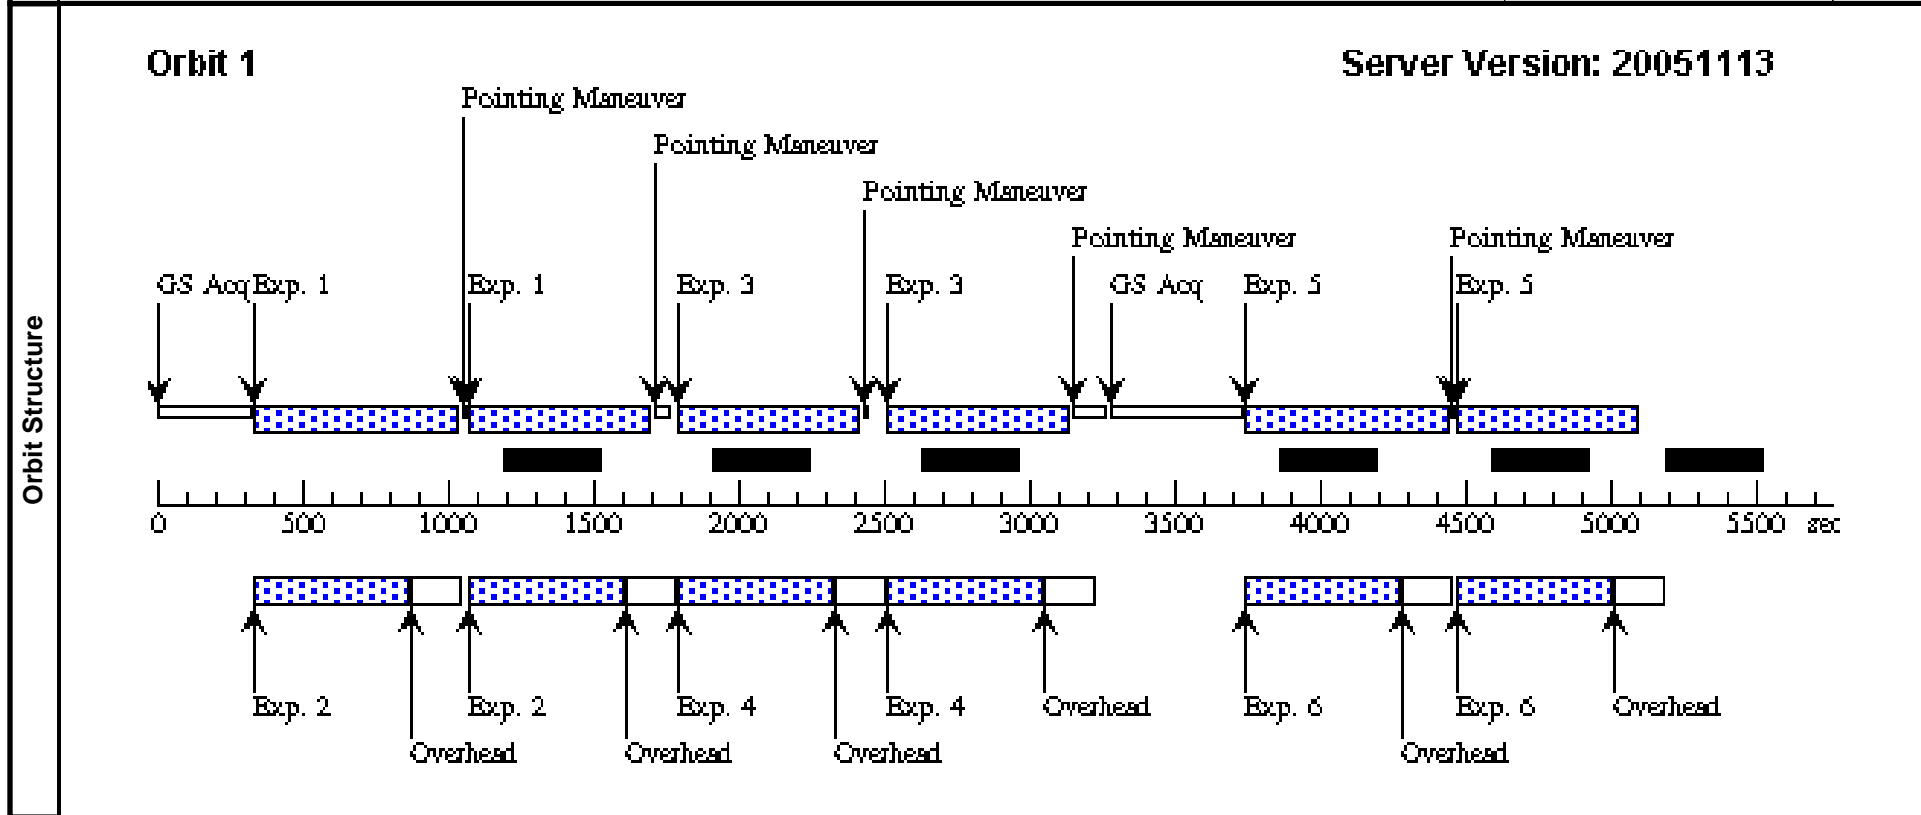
Orbit Structure

Orbit 1

Server Version: 20051113

Pointing Maneuver

Pointing Maneuver

Pointing Maneuver

Pointing Maneuver

Pointing Maneuver

GS Acq Exp. 1 Exp. 1 Exp. 3 Exp. 3 GS Acq Exp. 5 Exp. 5

0 500 1000 1500 2000 2500 3000 3500 4000 4500 5000 5500 sec

Exp. 2 Exp. 2 Exp. 4 Exp. 4 Overhead Exp. 6 Exp. 6 Overhead

Overhead Overhead Overhead Overhead